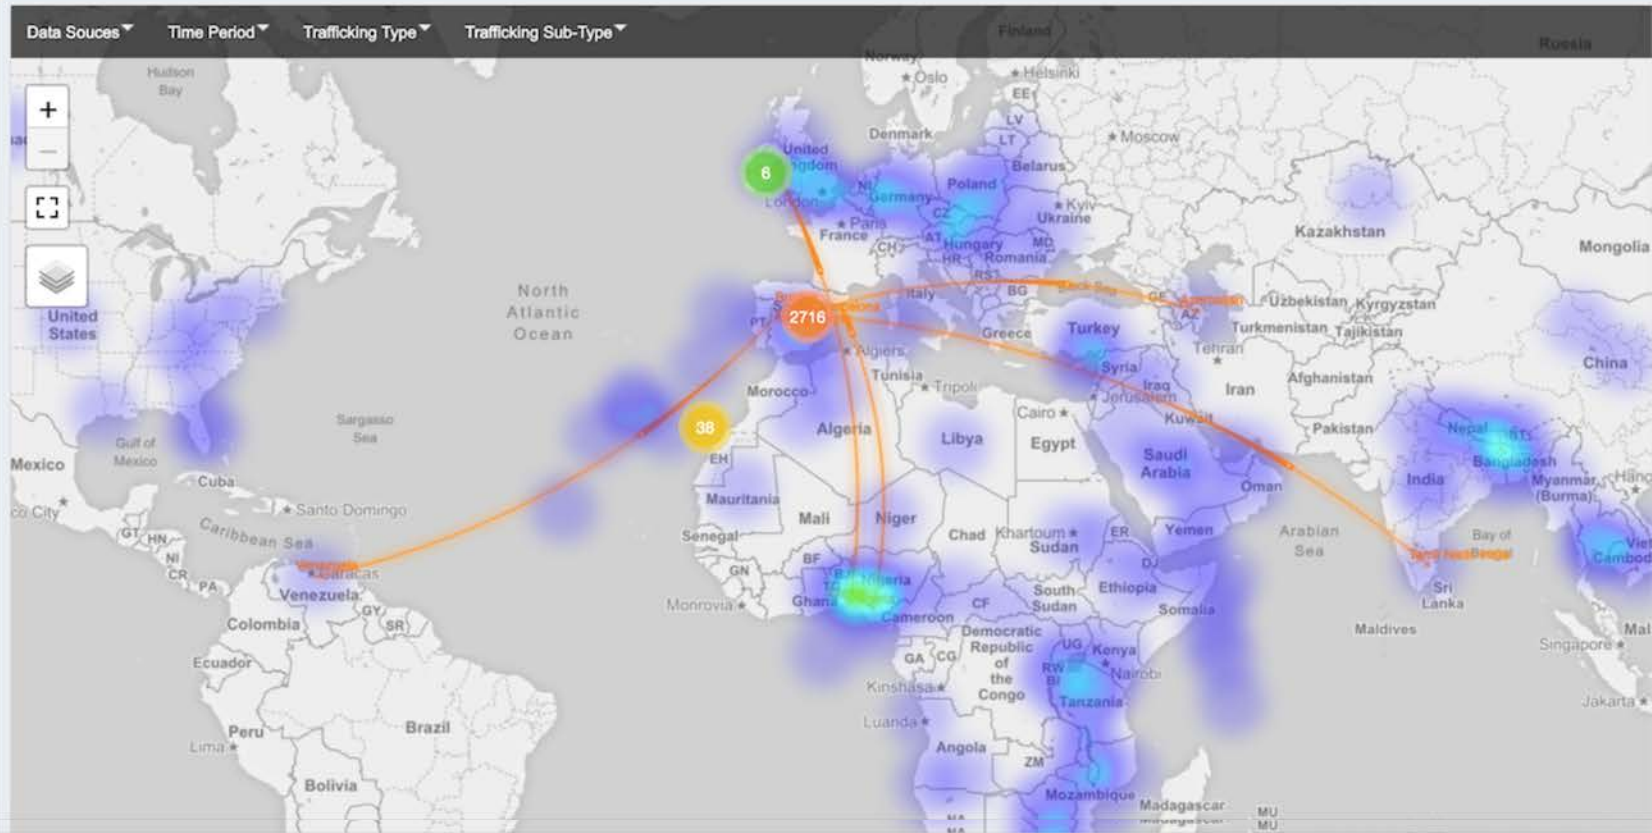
Data Souces Time Period Trafficking Type Trafficking Sub-Type

+
−

6
2716
38

Hudson Bay
Finland
Russia
Norway
Oslo
Helsinki
EE
LV
LT
Moscow
Denmark
United Kingdom
London
Belarus
NL
Germany
Poland
Kyiv
Ukraine
Paris
France
CZ
AT
Hungary
MD
Romania
CH
HR
RS
BG
Italy
Kazakhstan
Mongolia
Uzbekistan
Kyrgyzstan
AZ
Turkmenistan
Tajikistan
Greece
Turkey
Tehran
Iran
Afghanistan
China
United States
North Atlantic Ocean
PT
Algiers
Tunisia
Tripoli
Syria
Iraq
Jerusalem
Morocco
Algeria
Libya
Cairo
Egypt
Kuwait
Pakistan
Nepal
Bangladesh
India
Myanmar (Burma)
Saudi Arabia
Oman
Sargasso Sea
Gulf of Mexico
Mexico
Cuba
EH
Mauritania
Mali
Niger
Chad
Khartoum
Sudan
ER
Yemen
Arabian Sea
Bay of Bengal
Santo Domingo
Caribbean Sea
Senegal
GN
BF
Nigeria
Ghana
Monrovia
CF
Cameroon
South Sudan
Ethiopia
Somalia
DJ
Sri Lanka
Maldives
Singapore
Caracas
Venezuela
GY
SR
Colombia
Ecuador
Democratic Republic of the Congo
GA
CG
UG
Kenya
Nairobi
RW
BI
Tanzania
Kinshasa
Luanda
Angola
ZM
Mozambique
Madagascar
MU
Jakarta
Peru
Lima
Brazil
Bolivia
GT
HN
NI
CR
PA
City